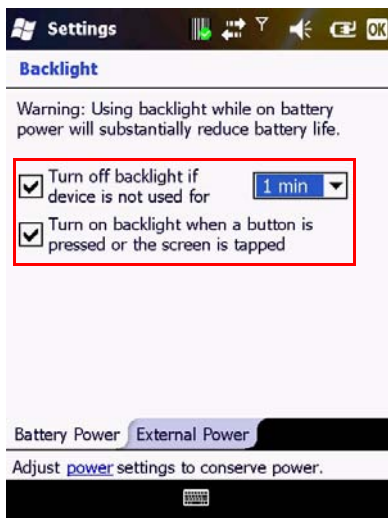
Settings OK

Backlight

Warning: Using backlight while on battery power will substantially reduce battery life.

Turn off backlight if device is not used for 1 min

Turn on backlight when a button is pressed or the screen is tapped

Battery Power External Power

Adjust power settings to conserve power.